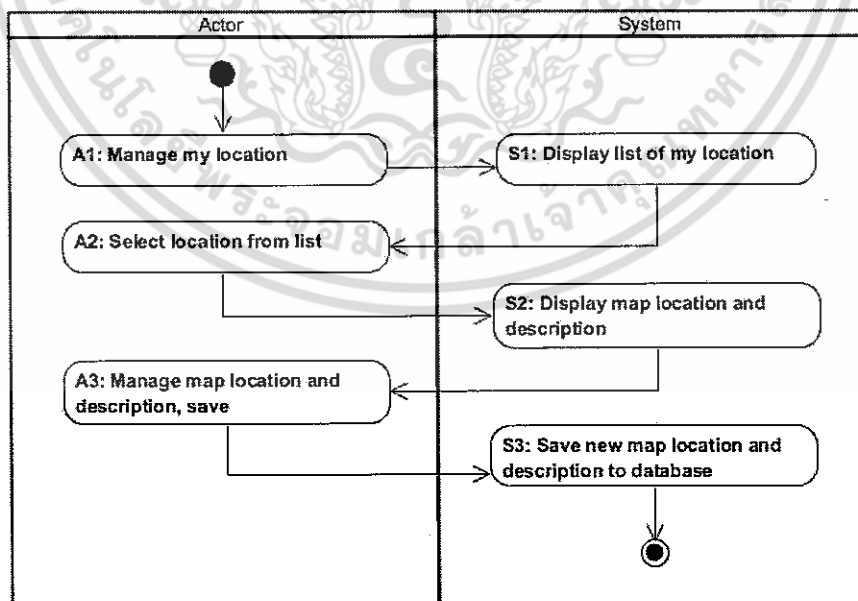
Actor

System

A1: Manage my location

S1: Display list of my location

A2: Select location from list

S2: Display map location and description

A3: Manage map location and description, save

S3: Save new map location and description to database